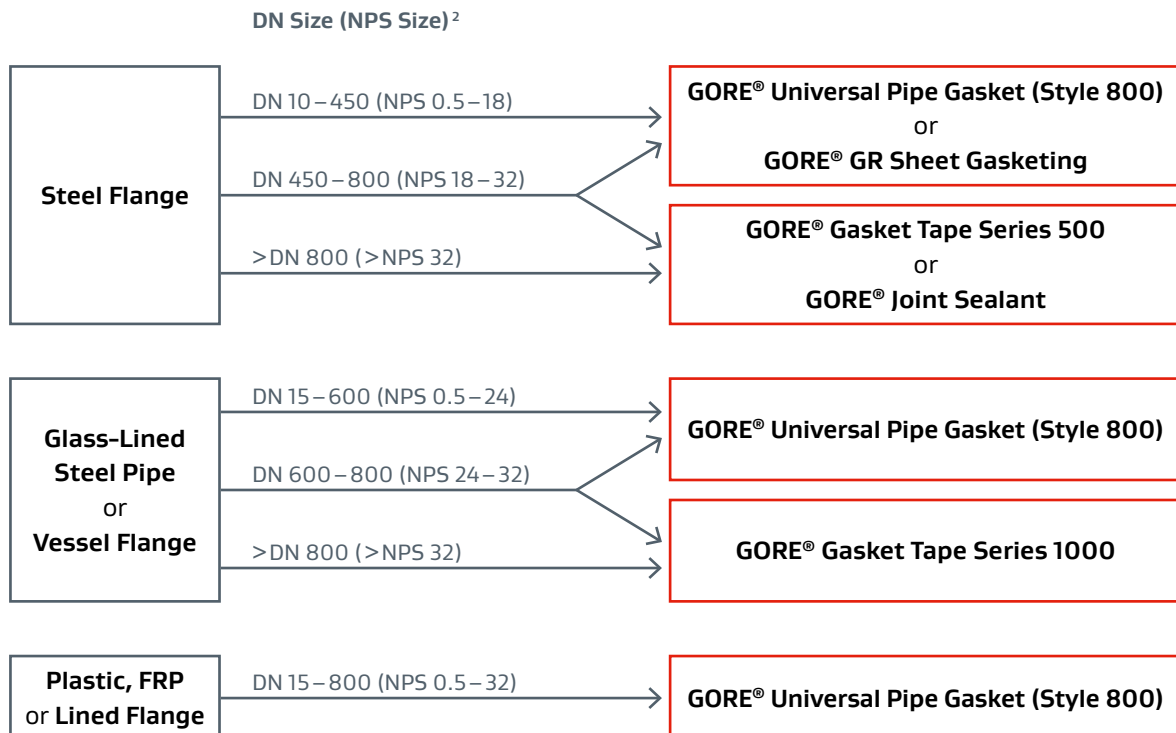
DN Size (NPS Size)$^2$

Steel Flange

DN 10 – 450 (NPS 0.5 – 18)

DN 450 – 800 (NPS 18 – 32)

>DN 800 (>NPS 32)

GORE® Universal Pipe Gasket (Style 800) or GORE® GR Sheet Gasketing

GORE® Gasket Tape Series 500 or GORE® Joint Sealant

Glass-Lined Steel Pipe or Vessel Flange

DN 15 – 600 (NPS 0.5 – 24)

DN 600 – 800 (NPS 24 – 32)

>DN 800 (>NPS 32)

GORE® Universal Pipe Gasket (Style 800)

GORE® Gasket Tape Series 1000

Plastic, FRP or Lined Flange

DN 15 – 800 (NPS 0.5 – 32)

GORE® Universal Pipe Gasket (Style 800)